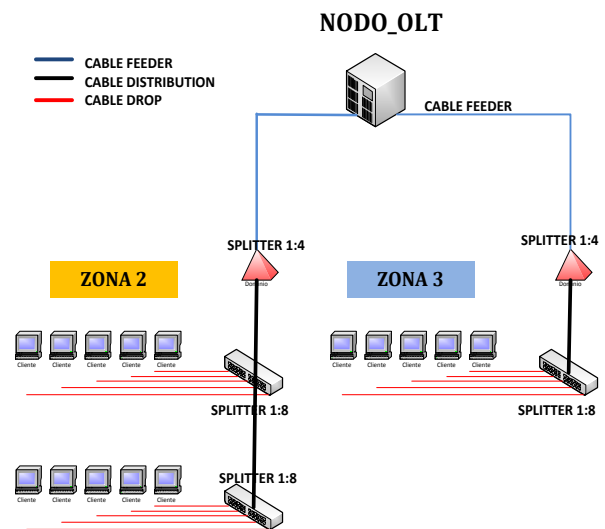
NODO_OLT

CABLE FEEDER
CABLE DISTRIBUTION
CABLE DROP

CABLE FEEDER

SPLITTER 1:4
Dominio

SPLITTER 1:4
Dominio

ZONA 2

ZONA 3

Cliente Cliente Cliente Cliente Cliente

Cliente Cliente Cliente Cliente Cliente

SPLITTER 1:8

SPLITTER 1:8

SPLITTER 1:8

Cliente Cliente Cliente Cliente Cliente